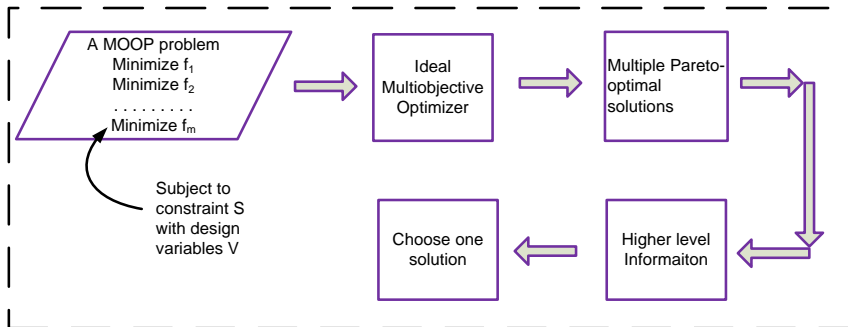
A MOOP problem
Minimize $f_1$
Minimize $f_2$
. . . . . . . . .
Minimize $f_m$

Ideal Multiobjective Optimizer

Multiple Pareto-optimal solutions

Subject to constraint S with design variables V

Higher level Informaiton

Choose one solution